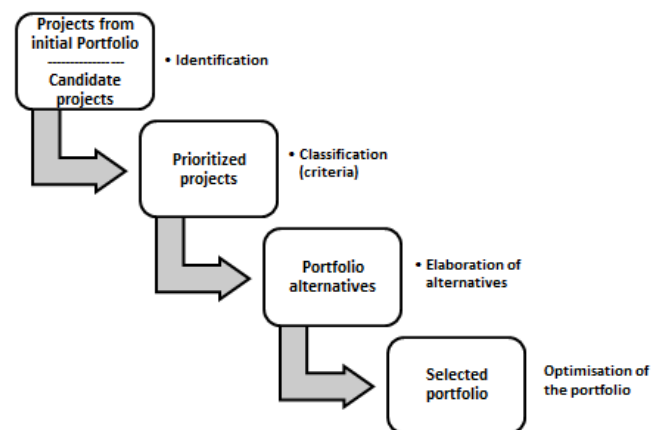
Projects from initial Portfolio
----------------
Candidate projects

• Identification

Prioritized projects

• Classification (criteria)

Portfolio alternatives

• Elaboration of alternatives

Selected portfolio

Optimisation of the portfolio